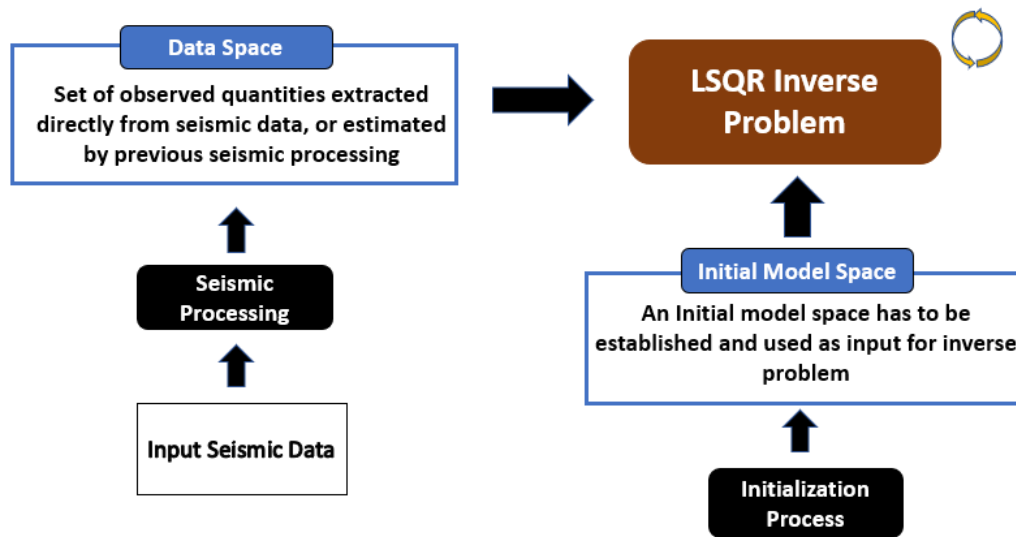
Data Space

Set of observed quantities extracted directly from seismic data, or estimated by previous seismic processing

Seismic Processing

Input Seismic Data

LSQR Inverse Problem

Initial Model Space

An Initial model space has to be established and used as input for inverse problem

Initialization Process